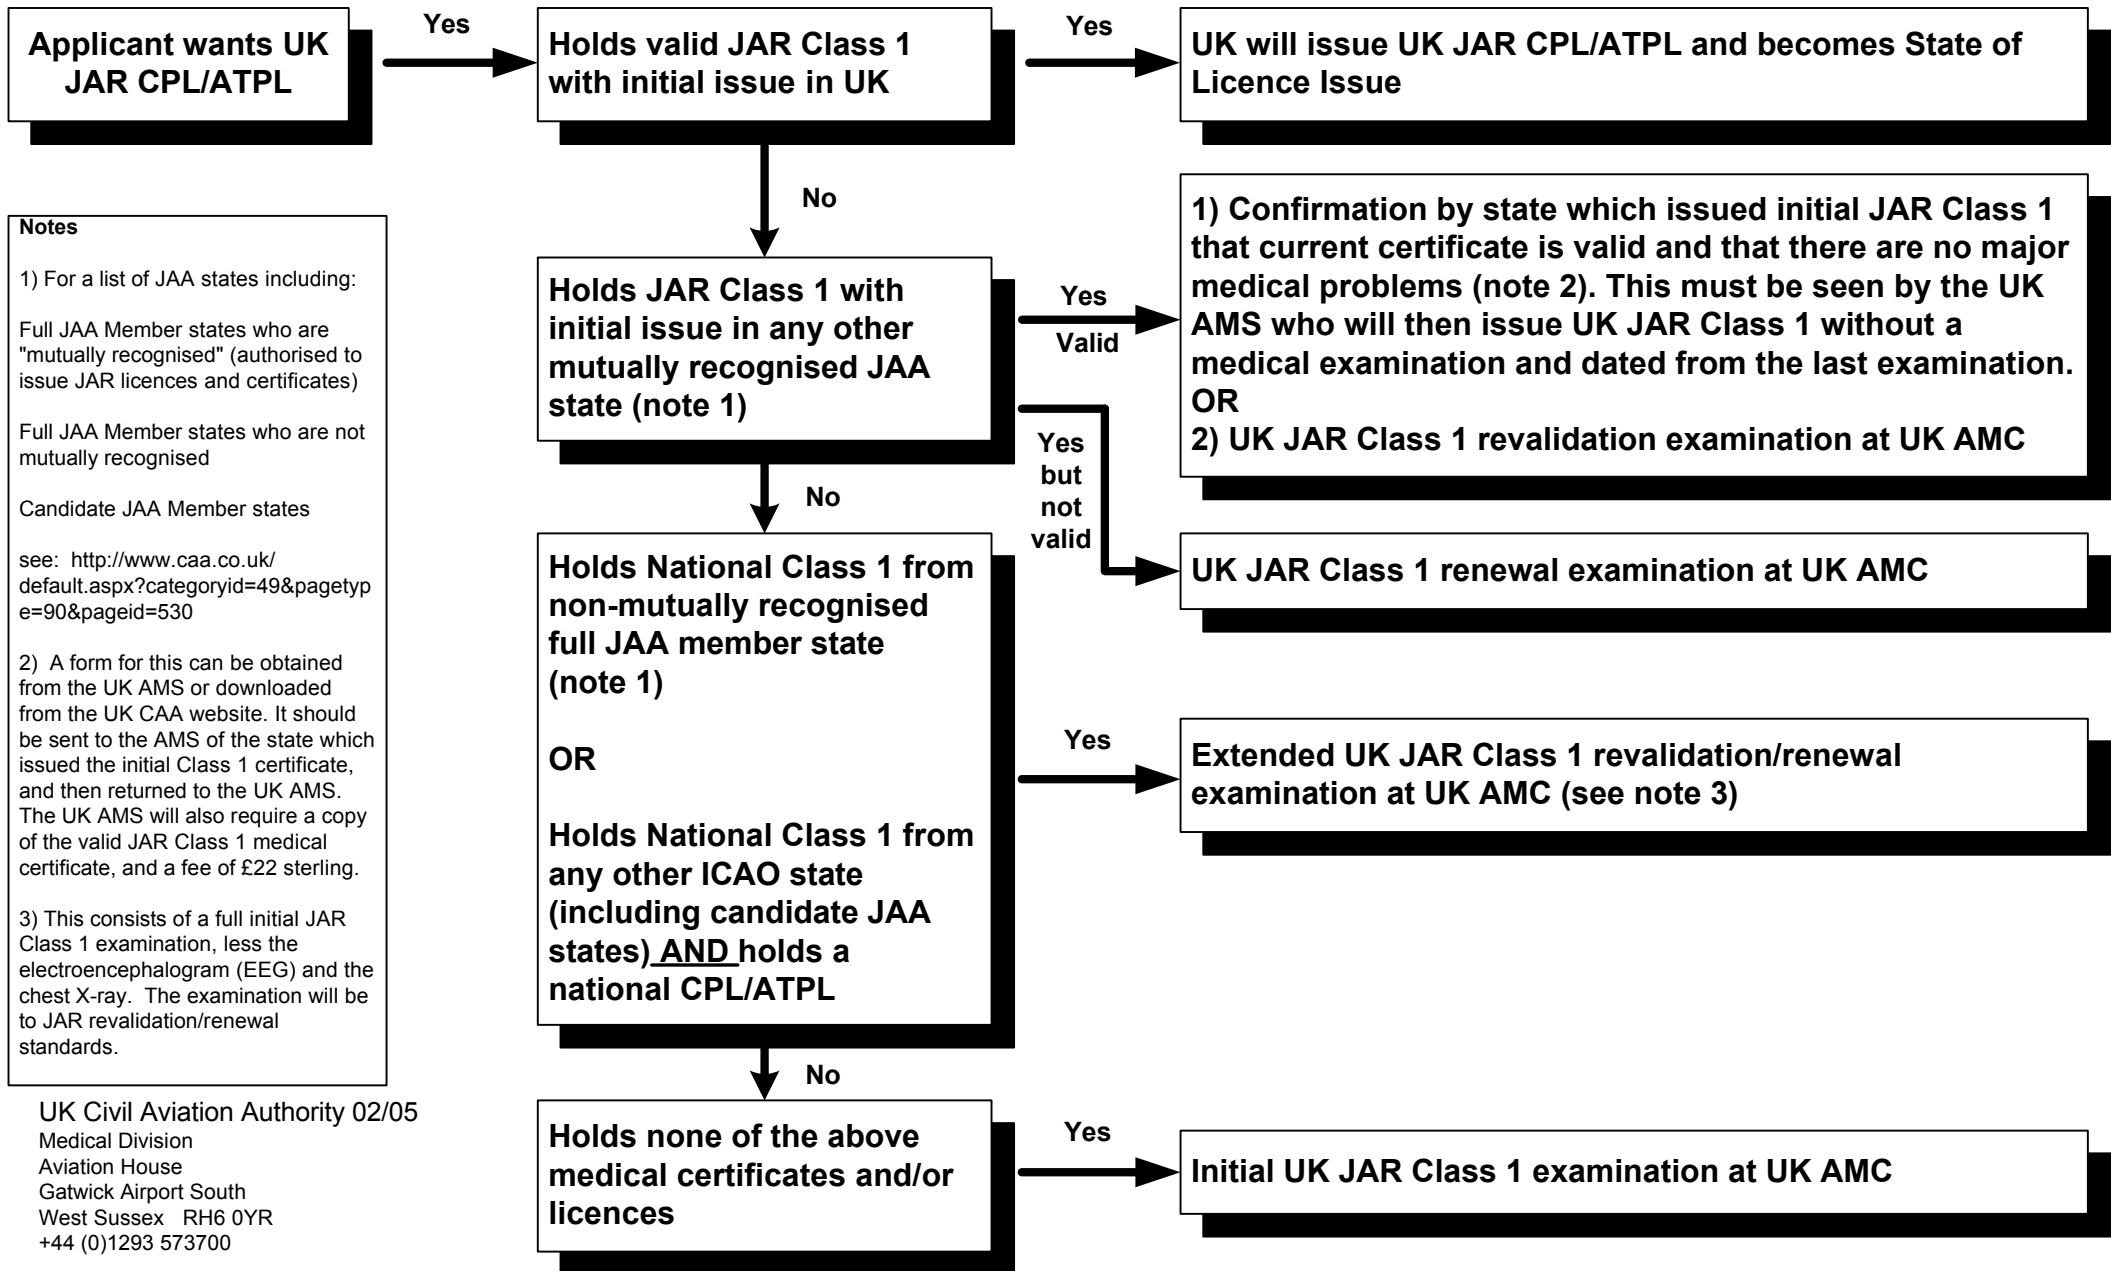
Applicant wants UK JAR CPL/ATPL

Yes

Holds valid JAR Class 1 with initial issue in UK

Yes

UK will issue UK JAR CPL/ATPL and becomes State of Licence Issue

No

Holds JAR Class 1 with initial issue in any other mutually recognised JAA state (note 1)

Yes

Valid

1) Confirmation by state which issued initial JAR Class 1 that current certificate is valid and that there are no major medical problems (note 2). This must be seen by the UK AMS who will then issue UK JAR Class 1 without a medical examination and dated from the last examination.
OR
2) UK JAR Class 1 revalidation examination at UK AMC

Yes but not valid

UK JAR Class 1 renewal examination at UK AMC

No

Holds National Class 1 from non-mutually recognised full JAA member state (note 1)

OR

Holds National Class 1 from any other ICAO state (including candidate JAA states) AND holds a national CPL/ATPL

Yes

Extended UK JAR Class 1 revalidation/renewal examination at UK AMC (see note 3)

No

Holds none of the above medical certificates and/or licences

Yes

Initial UK JAR Class 1 examination at UK AMC

Notes

1) For a list of JAA states including:

Full JAA Member states who are "mutually recognised" (authorised to issue JAR licences and certificates)

Full JAA Member states who are not mutually recognised

Candidate JAA Member states

see: http://www.caa.co.uk/default.aspx?categoryid=49&pagetype=90&pageid=530

2) A form for this can be obtained from the UK AMS or downloaded from the UK CAA website. It should be sent to the AMS of the state which issued the initial Class 1 certificate, and then returned to the UK AMS. The UK AMS will also require a copy of the valid JAR Class 1 medical certificate, and a fee of £22 sterling.

3) This consists of a full initial JAR Class 1 examination, less the electroencephalogram (EEG) and the chest X-ray. The examination will be to JAR revalidation/renewal standards.

UK Civil Aviation Authority 02/05
Medical Division
Aviation House
Gatwick Airport South
West Sussex RH6 0YR
+44 (0)1293 573700